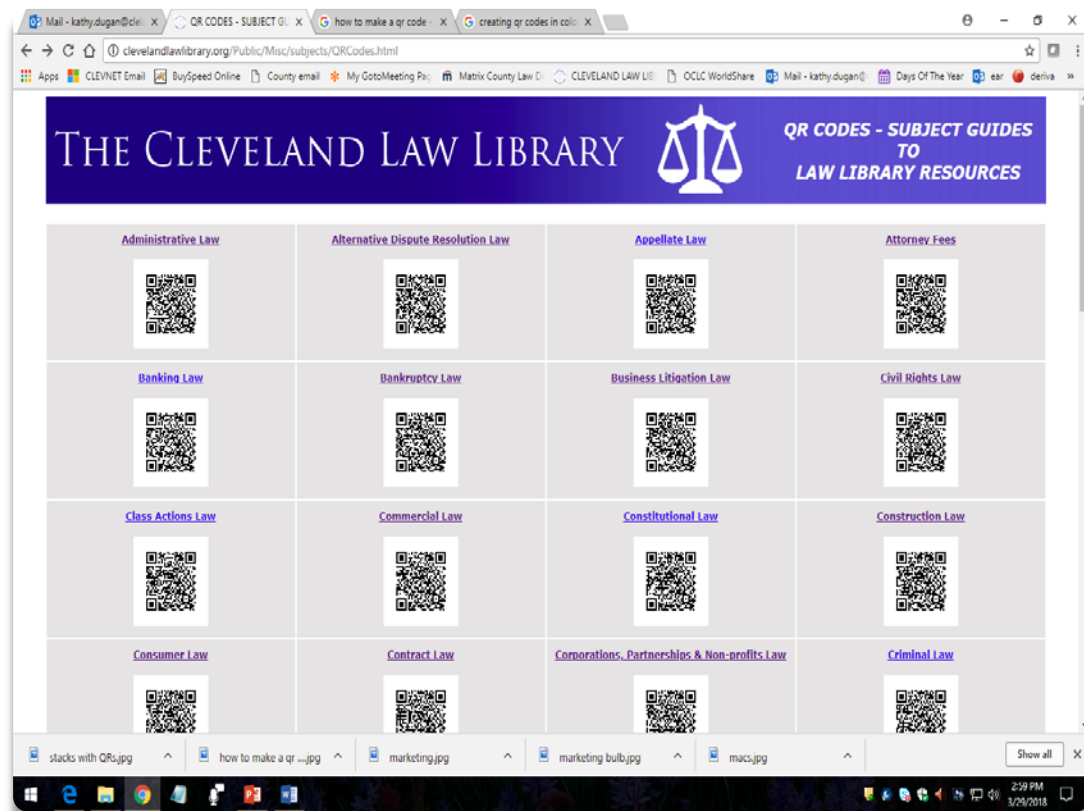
Mail - kathy.dugan@cle ×
QR CODES - SUBJECT GU ×
how to make a qr code ×
creating qr codes in colo ×

clevelandlawlibrary.org/Public/Misc/subjects/QRCodes.html

Apps CLEVNET Email BuySpeed Online County email My GotoMeeting Pag Matrix County Law D CLEVELAND LAW LIB OCLC WorldShare Mail - kathy.dugan@ Days Of The Year ear deriva »

THE CLEVELAND LAW LIBRARY

QR CODES - SUBJECT GUIDES TO LAW LIBRARY RESOURCES

| Administrative Law | Alternative Dispute Resolution Law | Appellate Law | Attorney Fees |
|---|---|---|---|
| Banking Law | Bankruptcy Law | Business Litigation Law | Civil Rights Law |
| Class Actions Law | Commercial Law | Constitutional Law | Construction Law |
| Consumer Law | Contract Law | Corporations, Partnerships & Non-profits Law | Criminal Law |

stacks with QRs.jpg
how to make a qr ....jpg
marketing.jpg
marketing bulb.jpg
macs.jpg
Show all

2:59 PM
3/29/2018